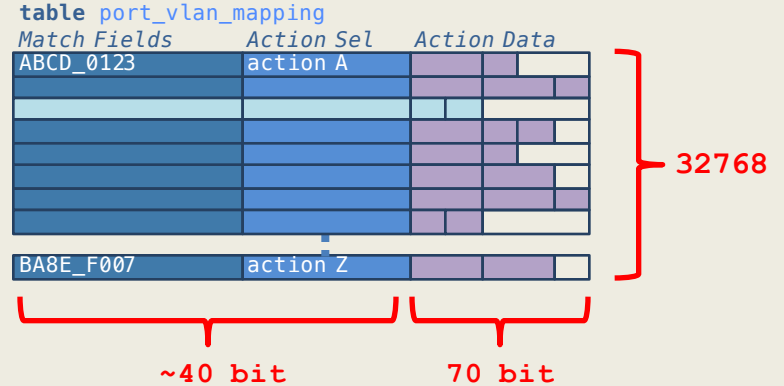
table port_vlan_mapping

| Match Fields | Action Sel | Action Data |
|---|---|---|
| ABCD_0123 | action A | |
| | | |
| | | |
| | | |
| | | |
| | | |
| | | |
| | | |
| BA8E_F007 | action Z | |

32768

~40 bit

70 bit